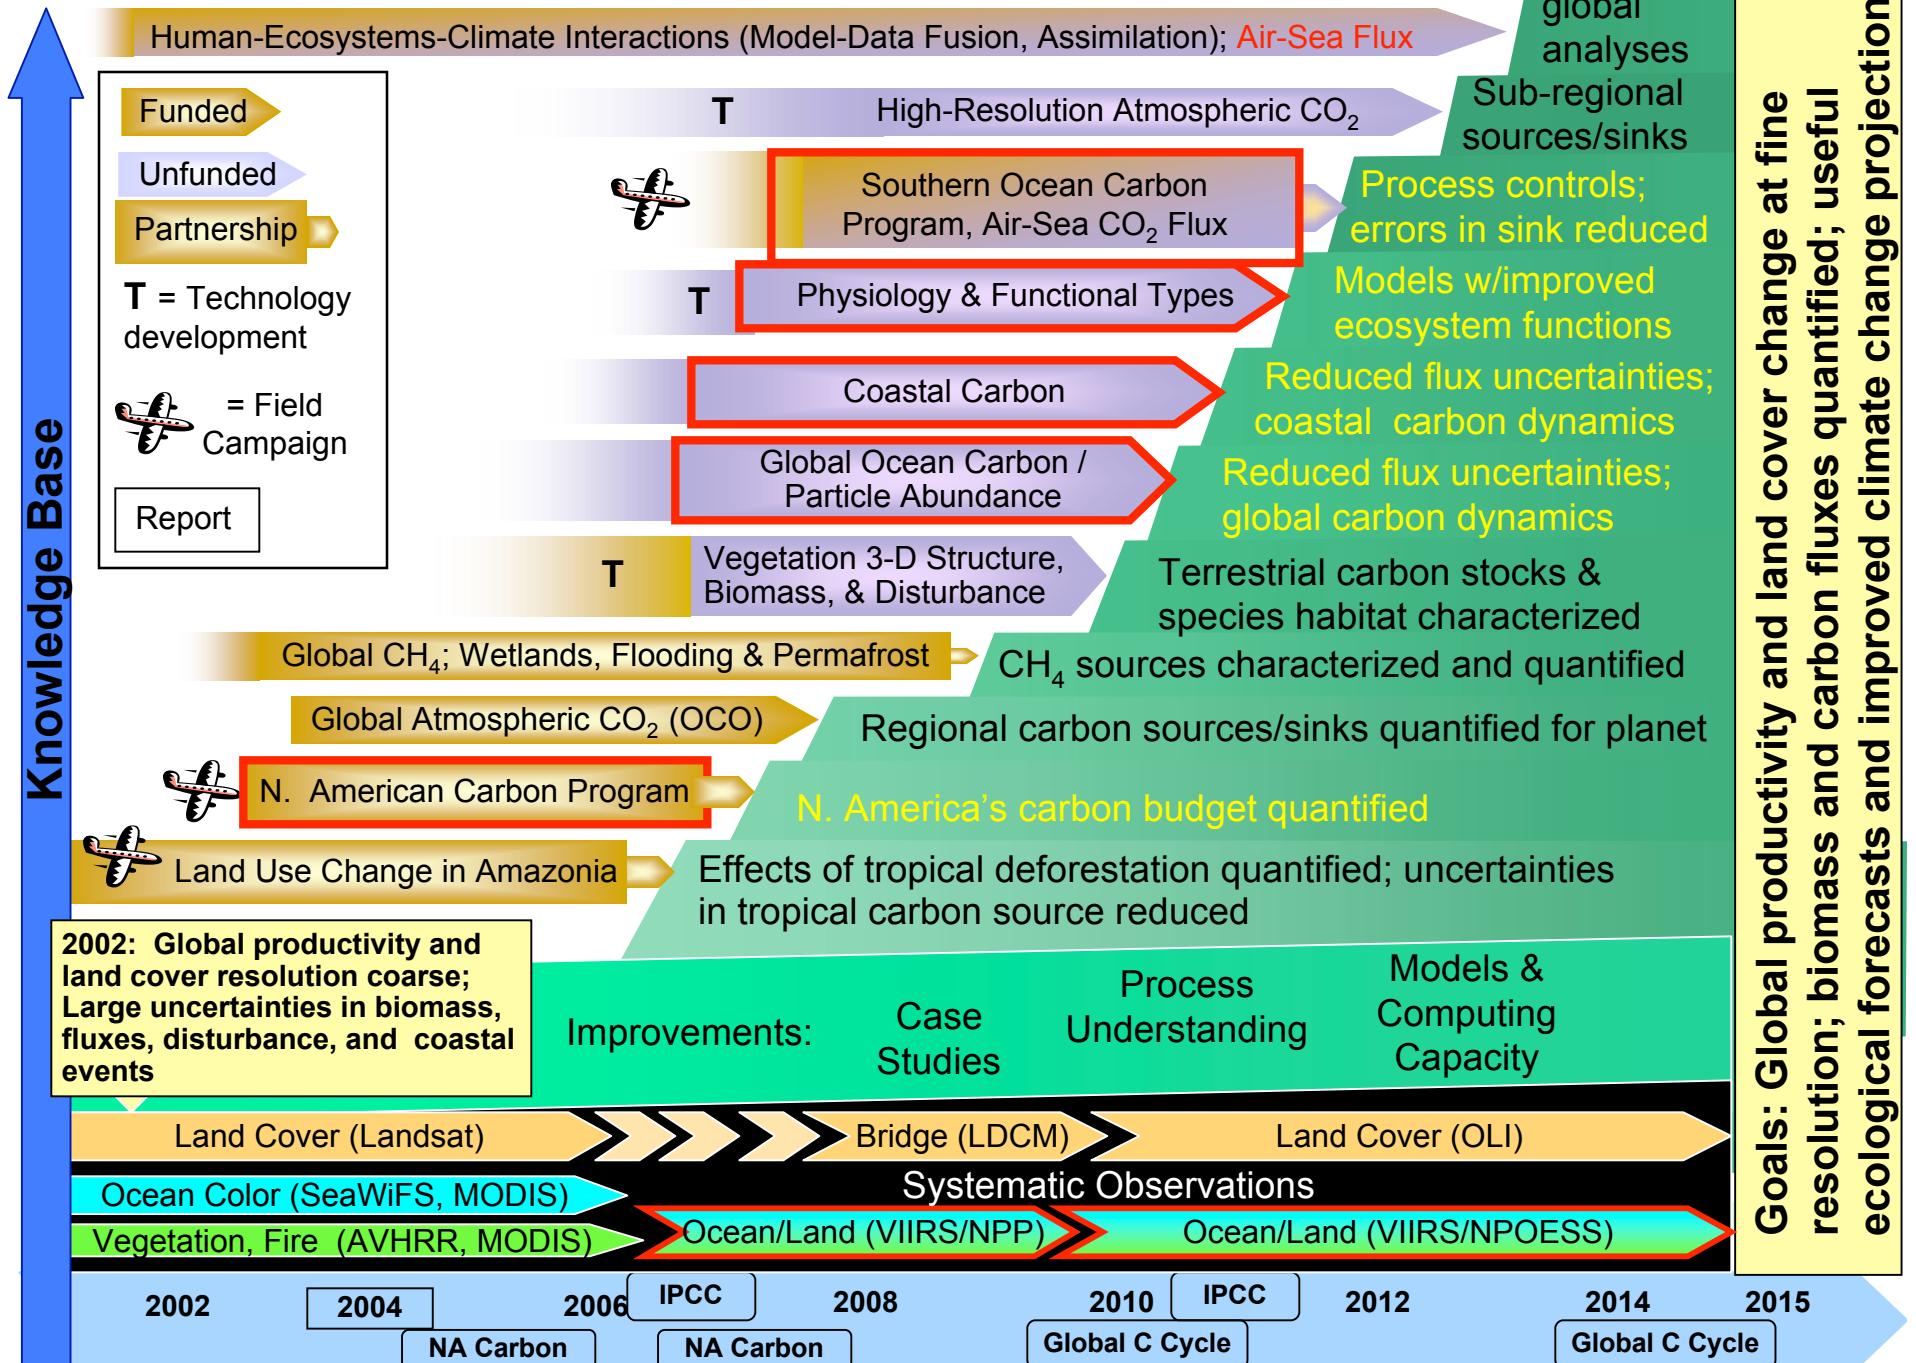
Knowledge Base

Human-Ecosystems-Climate Interactions (Model-Data Fusion, Assimilation); Air-Sea Flux

global analyses

Funded

Unfunded

Partnership

T = Technology development

= Field Campaign

Report

T High-Resolution Atmospheric $CO_2$

Sub-regional sources/sinks

Southern Ocean Carbon Program, Air-Sea $CO_2$ Flux

Process controls; errors in sink reduced

T Physiology & Functional Types

Models w/improved ecosystem functions

Coastal Carbon

Reduced flux uncertainties; coastal carbon dynamics

Global Ocean Carbon / Particle Abundance

Reduced flux uncertainties; global carbon dynamics

T Vegetation 3-D Structure, Biomass, & Disturbance

Terrestrial carbon stocks & species habitat characterized

Global $CH_4$; Wetlands, Flooding & Permafrost

$CH_4$ sources characterized and quantified

Global Atmospheric $CO_2$ (OCO)

Regional carbon sources/sinks quantified for planet

N. American Carbon Program

N. America's carbon budget quantified

Land Use Change in Amazonia

Effects of tropical deforestation quantified; uncertainties in tropical carbon source reduced

2002: Global productivity and land cover resolution coarse; Large uncertainties in biomass, fluxes, disturbance, and coastal events

Improvements: Case Studies Process Understanding Models & Computing Capacity

Goals: Global productivity and land cover change at fine resolution; biomass and carbon fluxes quantified; useful ecological forecasts and improved climate change projection

Land Cover (Landsat) Bridge (LDCM) Land Cover (OLI)

Ocean Color (SeaWiFS, MODIS)

Systematic Observations

Vegetation, Fire (AVHRR, MODIS) Ocean/Land (VIIRS/NPP) Ocean/Land (VIIRS/NPOESS)

2002 2004 2006 IPCC 2008 2010 IPCC 2012 2014 2015

NA Carbon NA Carbon Global C Cycle Global C Cycle